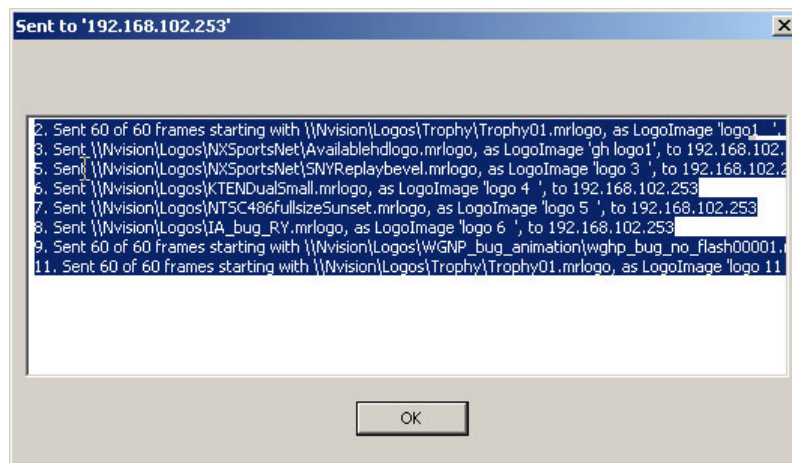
Sent to '192.168.102.253'

2. Sent 60 of 60 frames starting with \\Nvision\Logos\Trophy\Trophy01.mrlogo, as LogoImage 'logo1 ',
3. Sent \\Nvision\Logos\NXSportsNet\Availablehdlogo.mrlogo, as LogoImage 'gh logo1', to 192.168.102.
5. Sent \\Nvision\Logos\NXSportsNet\SNYReplaybevel.mrlogo, as LogoImage 'logo 3 ', to 192.168.102.2
6. Sent \\Nvision\Logos\KTENDualSmall.mrlogo, as LogoImage 'logo 4 ', to 192.168.102.253
7. Sent \\Nvision\Logos\NTSC486fullsizeSunset.mrlogo, as LogoImage 'logo 5 ', to 192.168.102.253
8. Sent \\Nvision\Logos\IA_bug_RY.mrlogo, as LogoImage 'logo 6 ', to 192.168.102.253
9. Sent 60 of 60 frames starting with \\Nvision\Logos\WGNP_bug_animation\wghp_bug_no_flash00001.
11. Sent 60 of 60 frames starting with \\Nvision\Logos\Trophy\Trophy01.mrlogo, as LogoImage 'logo 11

OK